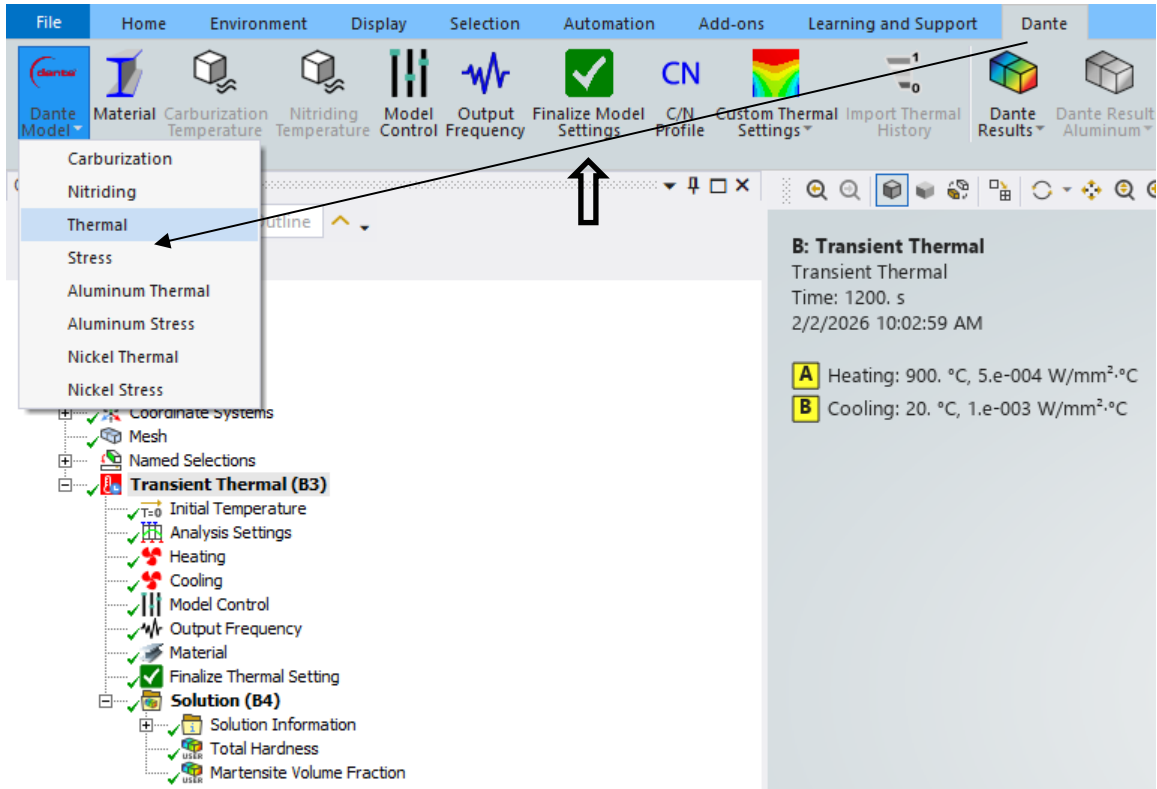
File Home Environment Display Selection Automation Add-ons Learning and Support Dante

dante
Dante Model
Material
Carburization Temperature
Nitriding Temperature
Model Control
Output Frequency
Finalize Model Settings
CN
C/N Profile
Custom Thermal Settings
Import Thermal History
Dante Results
Dante Result Aluminum

Carburization
Nitriding
Thermal
Stress
Aluminum Thermal
Aluminum Stress
Nickel Thermal
Nickel Stress

utline

B: Transient Thermal
Transient Thermal
Time: 1200. s
2/2/2026 10:02:59 AM

A Heating: 900. °C, 5.e-004 W/mm²·°C
B Cooling: 20. °C, 1.e-003 W/mm²·°C

Coordinate Systems
Mesh
Named Selections
Transient Thermal (B3)
T=0 Initial Temperature
Analysis Settings
Heating
Cooling
Model Control
Output Frequency
Material
Finalize Thermal Setting
Solution (B4)
Solution Information
USER Total Hardness
USER Martensite Volume Fraction